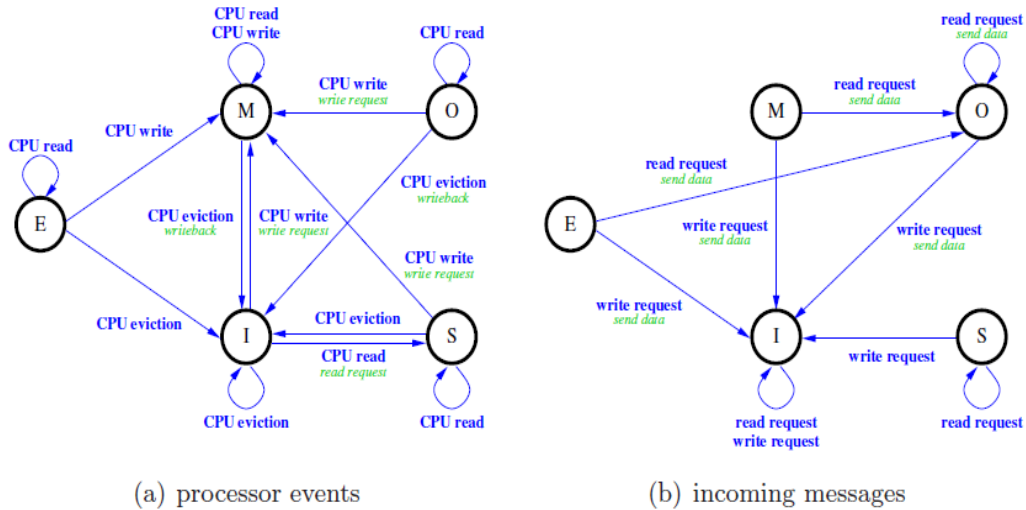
CPU read
CPU write

CPU read

CPU write
write request

M

O

CPU read

CPU write

E

CPU eviction
writeback

CPU eviction
writeback

CPU write
write request

CPU write
write request

CPU eviction

I

CPU eviction

S

CPU read
read request

CPU eviction

CPU read

(a) processor events

read request
send data

M

read request
send data

O

read request
send data

E

write request
send data

write request
send data

write request
send data

I

S

write request

read request
write request

read request

(b) incoming messages